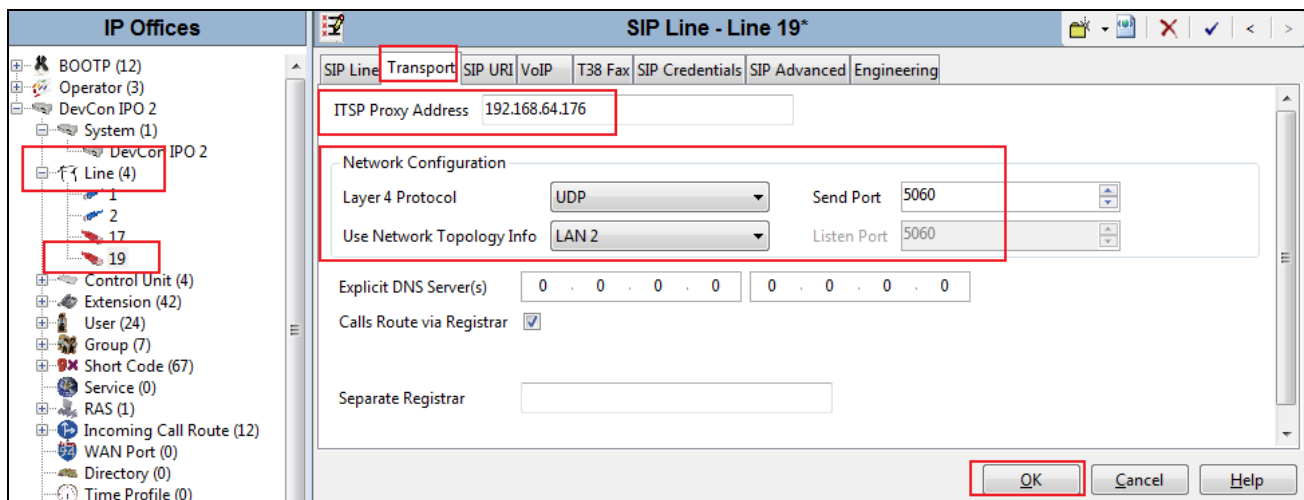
IP Offices

BOOTP (12)
Operator (3)
DevCon IPO 2
System (1)
DevCon IPO 2
Line (4)
1
2
17
19
Control Unit (4)
Extension (42)
User (24)
Group (7)
Short Code (67)
Service (0)
RAS (1)
Incoming Call Route (12)
WAN Port (0)
Directory (0)
Time Profile (0)

SIP Line - Line 19*

SIP Line | Transport | SIP URI | VoIP | T38 Fax | SIP Credentials | SIP Advanced | Engineering

ITSP Proxy Address 192.168.64.176

Network Configuration

Layer 4 Protocol UDP

Send Port 5060

Use Network Topology Info LAN 2

Listen Port 5060

Explicit DNS Server(s) 0 . 0 . 0 . 0 0 . 0 . 0 . 0

Calls Route via Registrar

Separate Registrar

OK Cancel Help